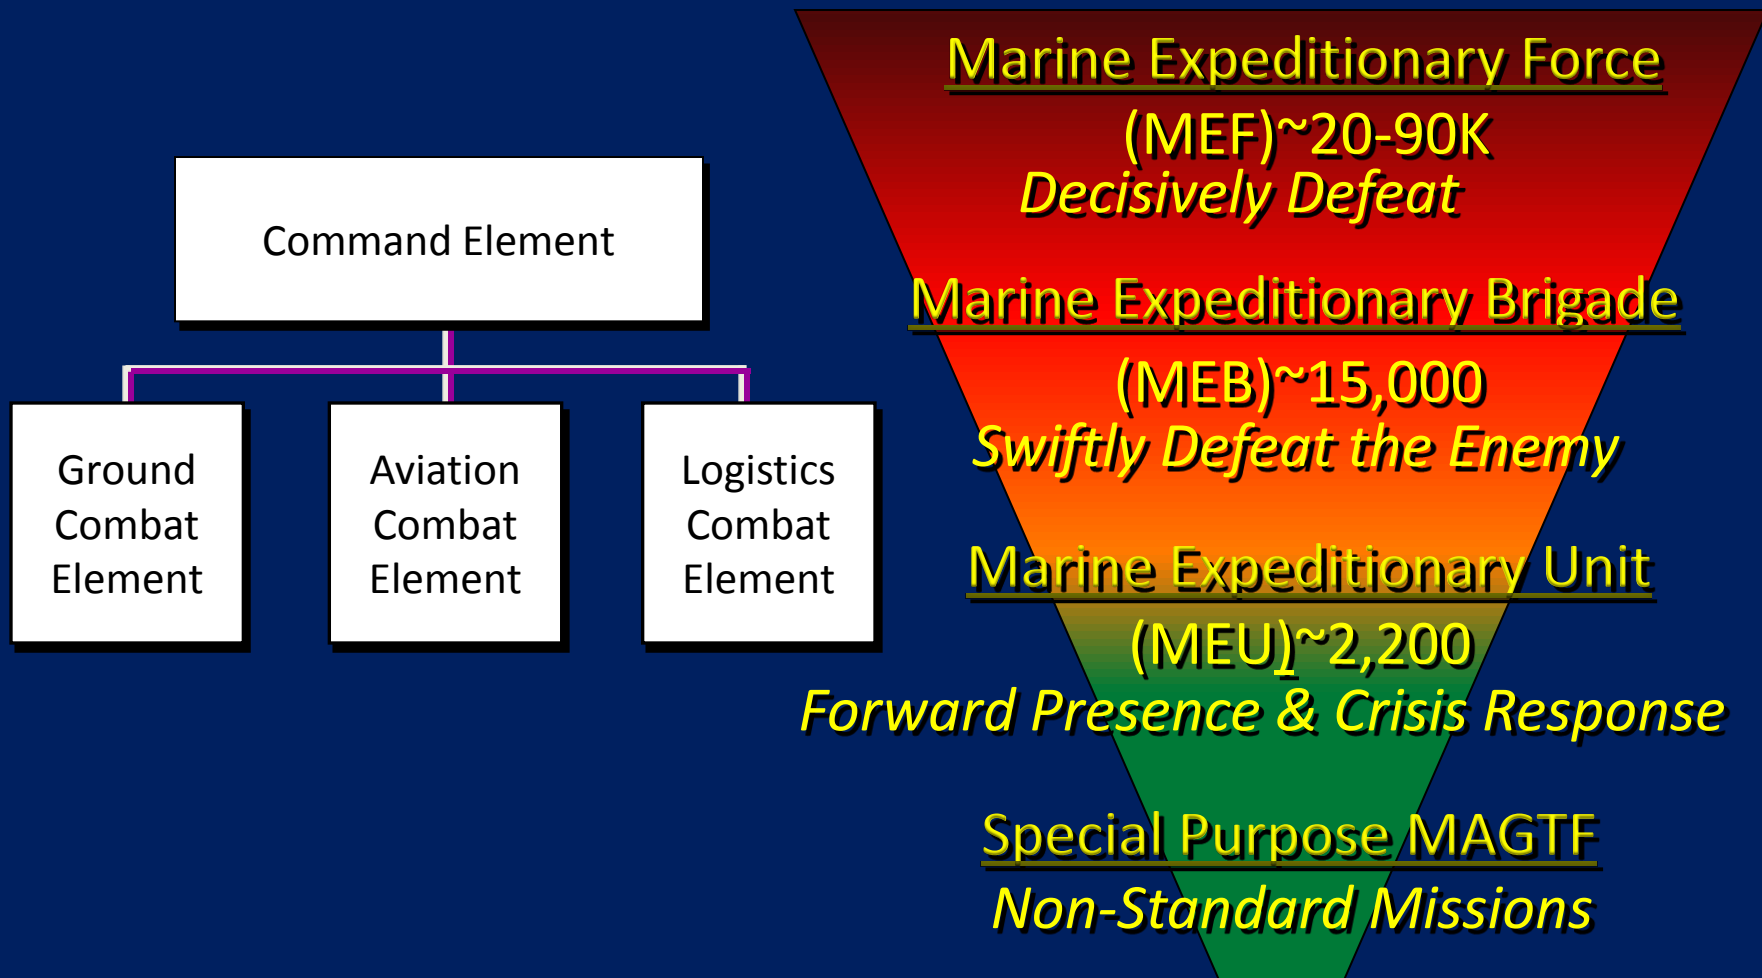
Command Element

Ground Combat Element

Aviation Combat Element

Logistics Combat Element

Marine Expeditionary Force
(MEF)~20-90K
Decisively Defeat

Marine Expeditionary Brigade
(MEB)~15,000
Swiftly Defeat the Enemy

Marine Expeditionary Unit
(MEU)~2,200
Forward Presence & Crisis Response

Special Purpose MAGTF
Non-Standard Missions